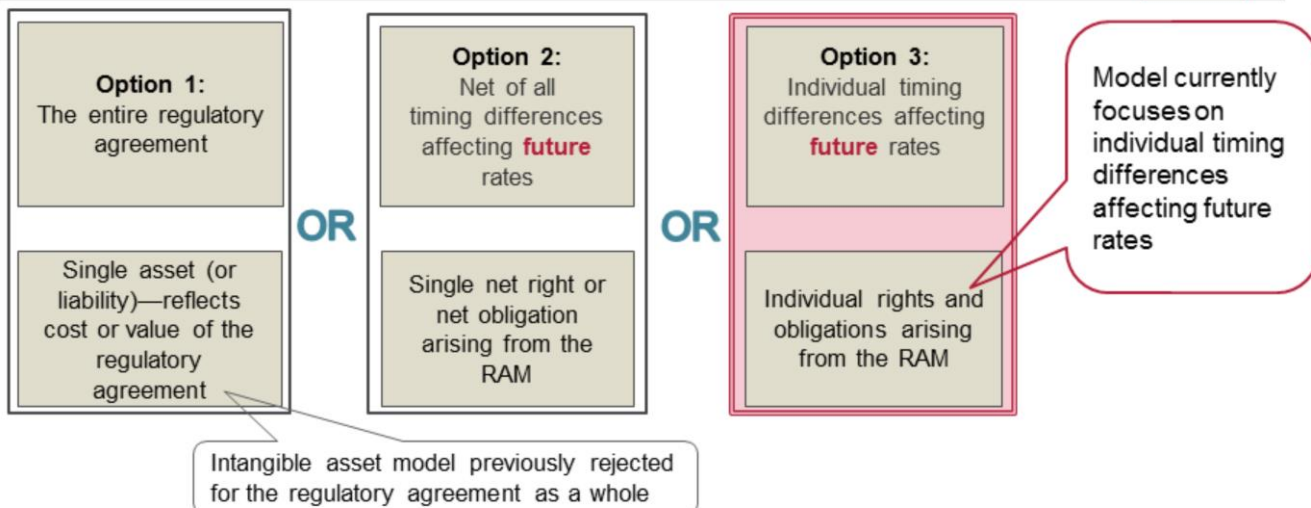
**Option 1:**
The entire regulatory agreement

Single asset (or liability)—reflects cost or value of the regulatory agreement

OR

**Option 2:**
Net of all timing differences affecting **future** rates

Single net right or net obligation arising from the RAM

OR

**Option 3:**
Individual timing differences affecting **future** rates

Individual rights and obligations arising from the RAM

Model currently focuses on individual timing differences affecting future rates

Intangible asset model previously rejected for the regulatory agreement as a whole